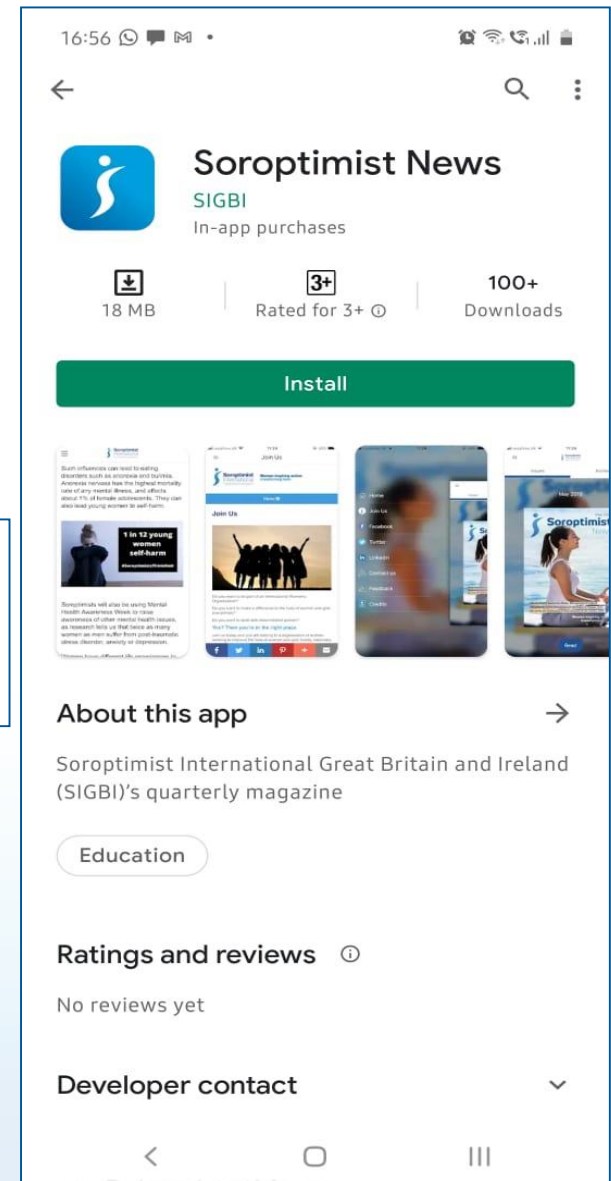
16:56

Soroptimist News
SIGBI
In-app purchases

18 MB

3+
Rated for 3+ ⓘ

100+
Downloads

Install

Such influences can lead to eating disorders such as anorexia and bulimia. Anorexia nervosa has the highest mortality rate of any mental illness, and affects about 1% of female adolescents. They can also lead young women to self-harm.

1 in 12 young women self-harm

Soroptimists will also be using Mental Health Awareness Week to raise awareness of other mental health issues, as research tells us that twice as many women as men suffer from post-traumatic stress disorder, anxiety or depression.

Join Us

Join Us

Yes? Then you're in the right place

Home
Join Us
Facebook
Twitter
LinkedIn
Contact us
Feedback
Credits

Soroptimist

About this app

Soroptimist International Great Britain and Ireland (SIGBI)'s quarterly magazine

Education

Ratings and reviews ⓘ

No reviews yet

Developer contact